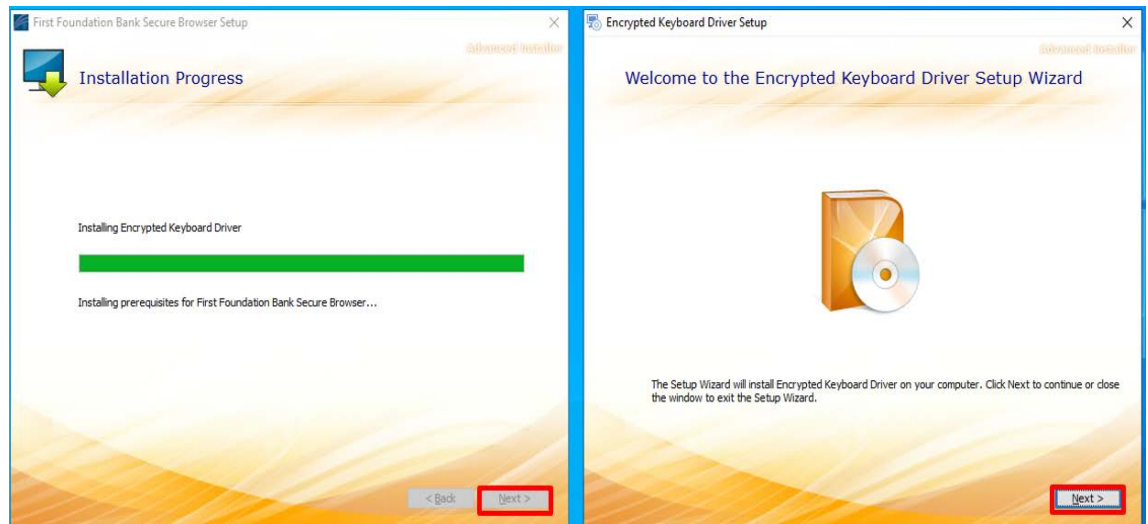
First Foundation Bank Secure Browser Setup

×

Advanced Installer

Installation Progress

Installing Encrypted Keyboard Driver

Installing prerequisites for First Foundation Bank Secure Browser...

< Back

Next >

Encrypted Keyboard Driver Setup

×

Advanced Installer

Welcome to the Encrypted Keyboard Driver Setup Wizard

The Setup Wizard will install Encrypted Keyboard Driver on your computer. Click Next to continue or close the window to exit the Setup Wizard.

Next >